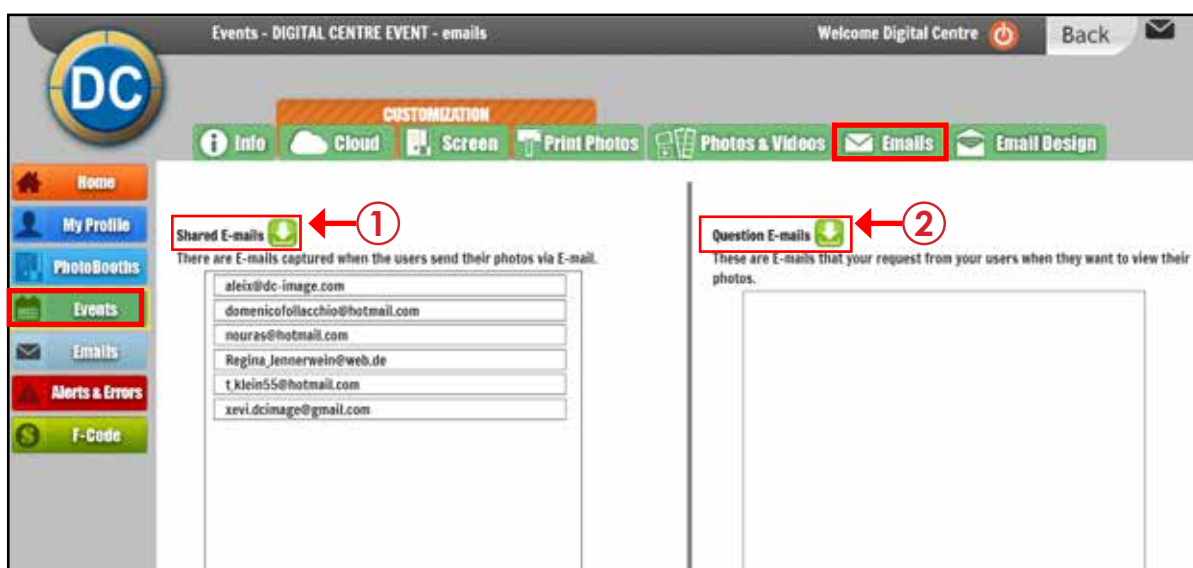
Events - DIGITAL CENTRE EVENT - emails

Welcome Digital Centre

Back

DC

CUSTOMIZATION

Info

Cloud

Screen

Print Photos

Photos & Videos

Emails

Email Design

Home

My Profile

PhotoBooths

Events

Emails

Alerts & Errors

F-Code

Shared E-mails

①

There are E-mails captured when the users send their photos via E-mail.

aleix@dc-image.com

domenicofollacchio@hotmail.com

nouras@hotmail.com

Regina_Jennerwein@web.de

t_klein55@hotmail.com

xevi.dcimage@gmail.com

Question E-mails

②

These are E-mails that your request from your users when they want to view their photos.